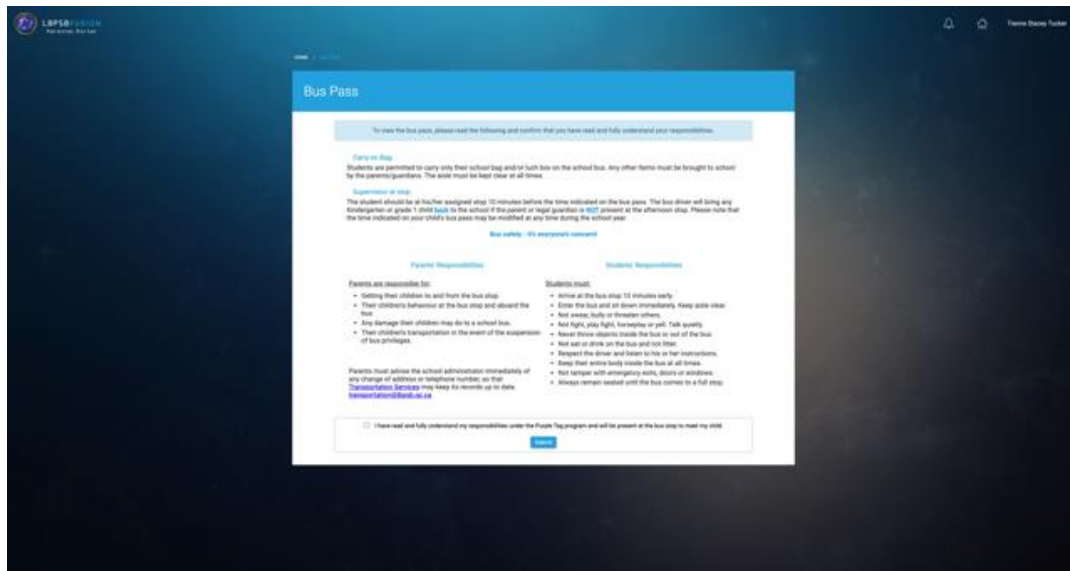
LBPSBFUSION
Parental Portal

Tianna Stacey Tucker

HOME / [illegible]

Bus Pass

To view the bus pass, please read the following and confirm that you have read and fully understand your responsibilities.

Carry-on Bag
Students are permitted to carry only their school bag and/or lunch box on the school bus. Any other items must be brought to school by the parents/guardians. The aisle must be kept clear at all times.

Supervision at stop
The student should be at his/her assigned stop 10 minutes before the time indicated on the bus pass. The bus driver will bring any Kindergarten or grade 1 child back to the school if the parent or legal guardian is NOT present at the afternoon stop. Please note that the time indicated on your child's bus pass may be modified at any time during the school year.

Bus safety - It's everyone's concern!

Parents' Responsibilities

Parents are responsible for:
- Getting their children to and from the bus stop.
- Their children's behaviour at the bus stop and aboard the bus.
- Any damage their children may do to a school bus.
- Their children's transportation in the event of the suspension of bus privileges.

Parents must advise the school administration immediately of any change of address or telephone number, so that Transportation Services may keep its records up to date. transportation@lbpsb.qc.ca

Students' Responsibilities

Students must:
- Arrive at the bus stop 10 minutes early.
- Enter the bus and sit down immediately. Keep aisle clear.
- Not swear, bully or threaten others.
- Not fight, play fight, horseplay or yell. Talk quietly.
- Never throw objects inside the bus or out of the bus.
- Not eat or drink on the bus and not litter.
- Respect the driver and listen to his or her instructions.
- Keep their entire body inside the bus at all times.
- Not tamper with emergency exits, doors or windows.
- Always remain seated until the bus comes to a full stop.

I have read and fully understand my responsibilities under the Purple Tag program and will be present at the bus stop to meet my child.

Submit